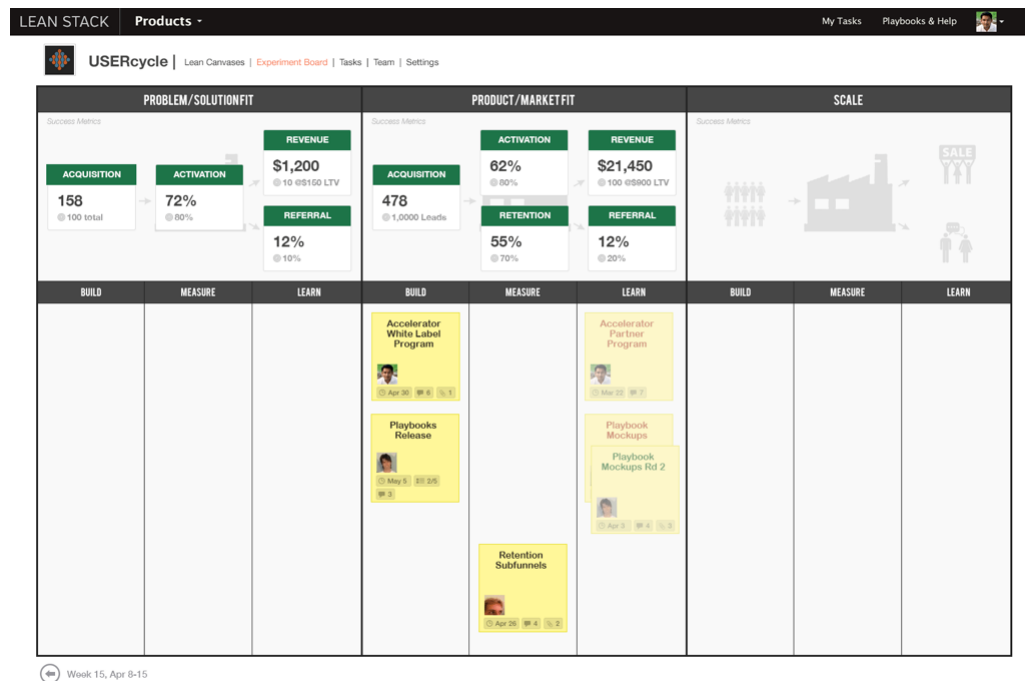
LEAN STACK | Products ▾

My Tasks | Playbooks & Help

USERcycle | Lean Canvases | Experiment Board | Tasks | Team | Settings

PROBLEM/SOLUTIONFIT

Success Metrics

ACQUISITION
158
100 total

ACTIVATION
72%
80%

REVENUE
$1,200
10 @$150 LTV

REFERRAL
12%
10%

PRODUCT/MARKET FIT

Success Metrics

ACQUISITION
478
1,0000 Leads

ACTIVATION
62%
80%

RETENTION
55%
70%

REVENUE
$21,450
100 @$900 LTV

REFERRAL
12%
20%

SCALE

Success Metrics

SALE

| BUILD | MEASURE | LEARN | BUILD | MEASURE | LEARN | BUILD | MEASURE | LEARN |
|---|---|---|---|---|---|---|---|---|

Accelerator White Label Program
Apr 30 | 6 | 1

Playbooks Release
May 5 | 2/5 | 3

Retention Subfunnels
Apr 26 | 4 | 2

Accelerator Partner Program
Mar 22 | 7

Playbook Mockups

Playbook Mockups Rd 2
Apr 3 | 4 | 3

Week 15, Apr 8-15